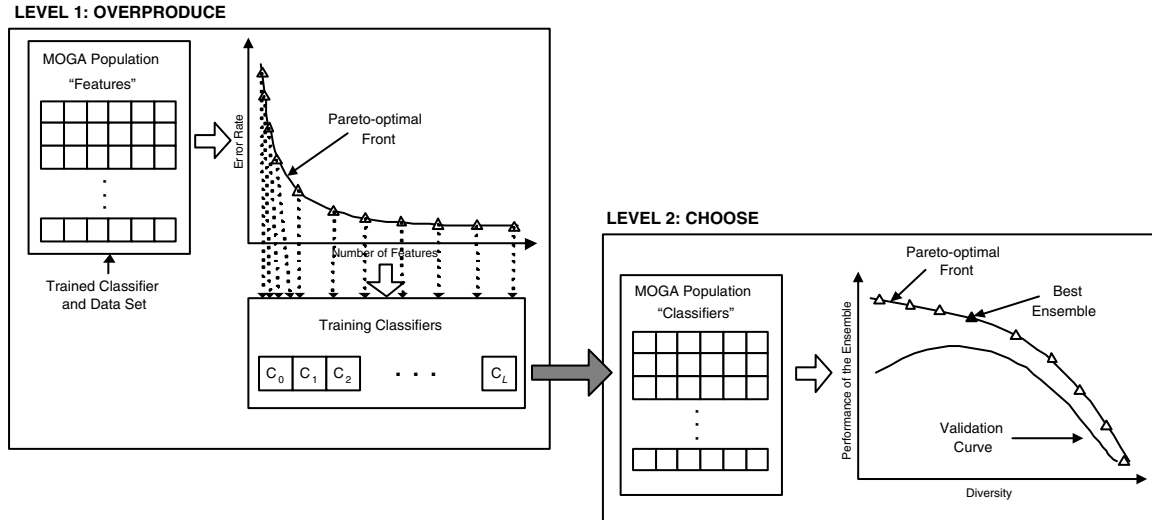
LEVEL 1: OVERPRODUCE

MOGA Population
"Features"

Trained Classifier and Data Set

Error Rate

Pareto-optimal Front

Number of Features

Training Classifiers

$C_0$ $C_1$ $C_2$ . . . $C_L$

LEVEL 2: CHOOSE

MOGA Population
"Classifiers"

Pareto-optimal Front

Best Ensemble

Performance of the Ensemble

Validation Curve

Diversity